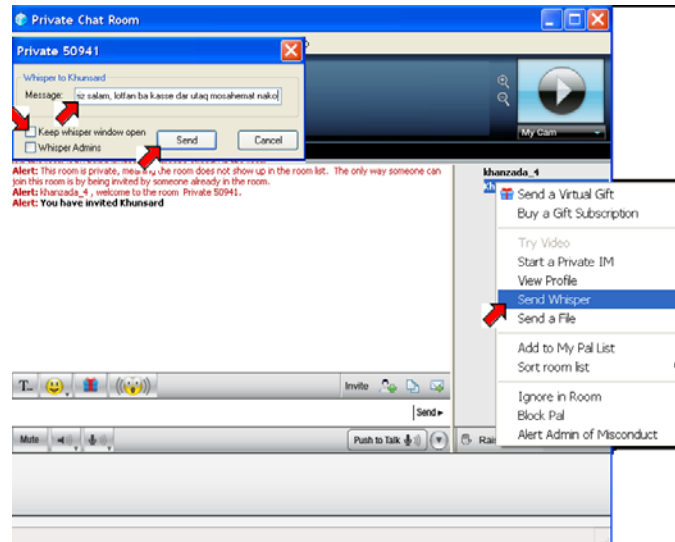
Private Chat Room

Private 50941

Whisper to Khunsard

Message: sz salam, lotfan ba kasse dar otaq mosahemat nako

Keep whisper window open

Whisper Admins

Send

Cancel

My Cam

Alert: This room is private, me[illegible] the room does not show up in the room list. The only way someone can join this room is by being invited by someone already in the room.

Alert: khanzada_4 , welcome to the room Private 50941.

Alert: You have invited Khunsard

khanzada_4

Send a Virtual Gift

Buy a Gift Subscription

Try Video

Start a Private IM

View Profile

Send Whisper

Send a File

Add to My Pal List

Sort room list

Ignore in Room

Block Pal

Alert Admin of Misconduct

Invite

Send

Mute

Push to Talk

Rai